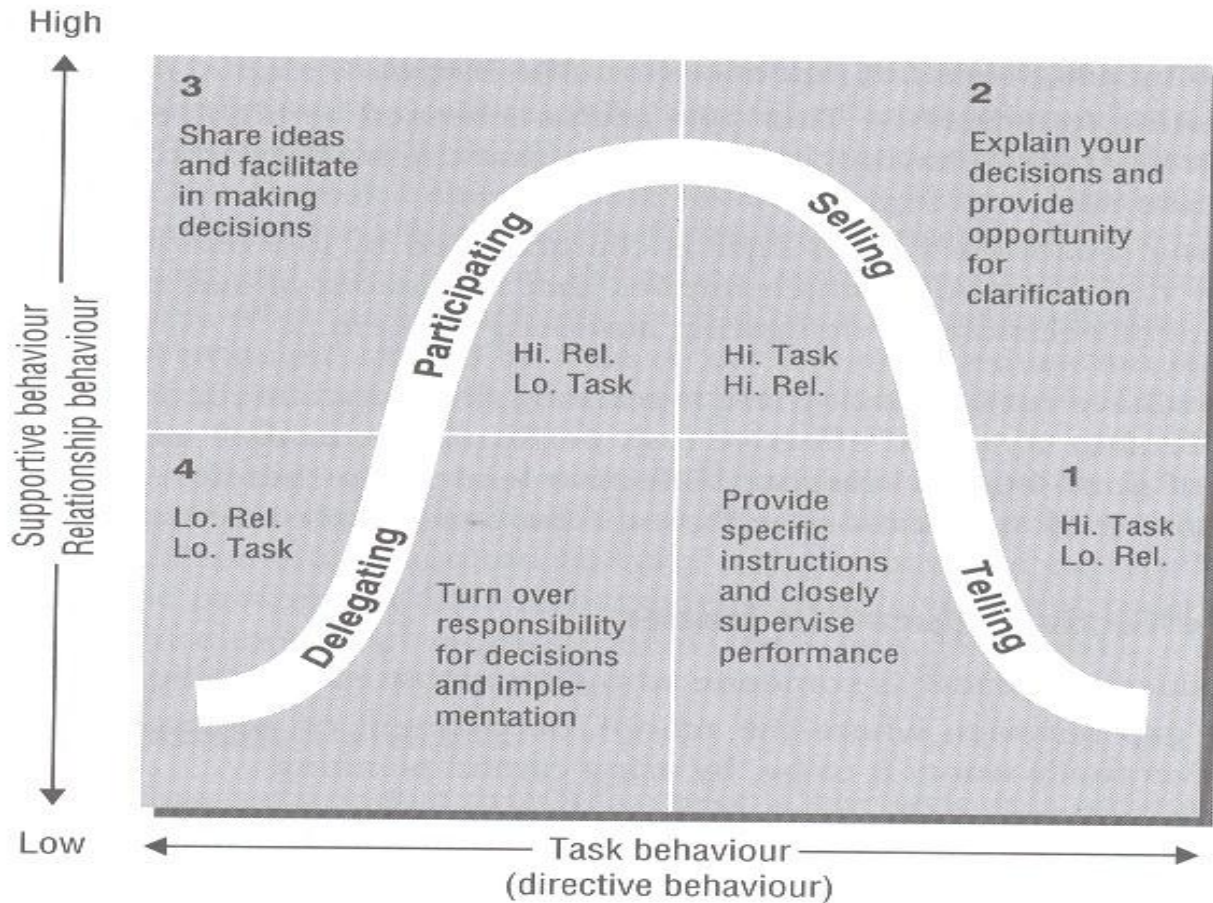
High

Supportive behaviour
Relationship behaviour

3
Share ideas and facilitate in making decisions

2
Explain your decisions and provide opportunity for clarification

Participating

Selling

Hi. Rel.
Lo. Task

Hi. Task
Hi. Rel.

4
Lo. Rel.
Lo. Task

1
Hi. Task
Lo. Rel.

Delegating

Turn over responsibility for decisions and implementation

Provide specific instructions and closely supervise performance

Telling

Low

Task behaviour
(directive behaviour)